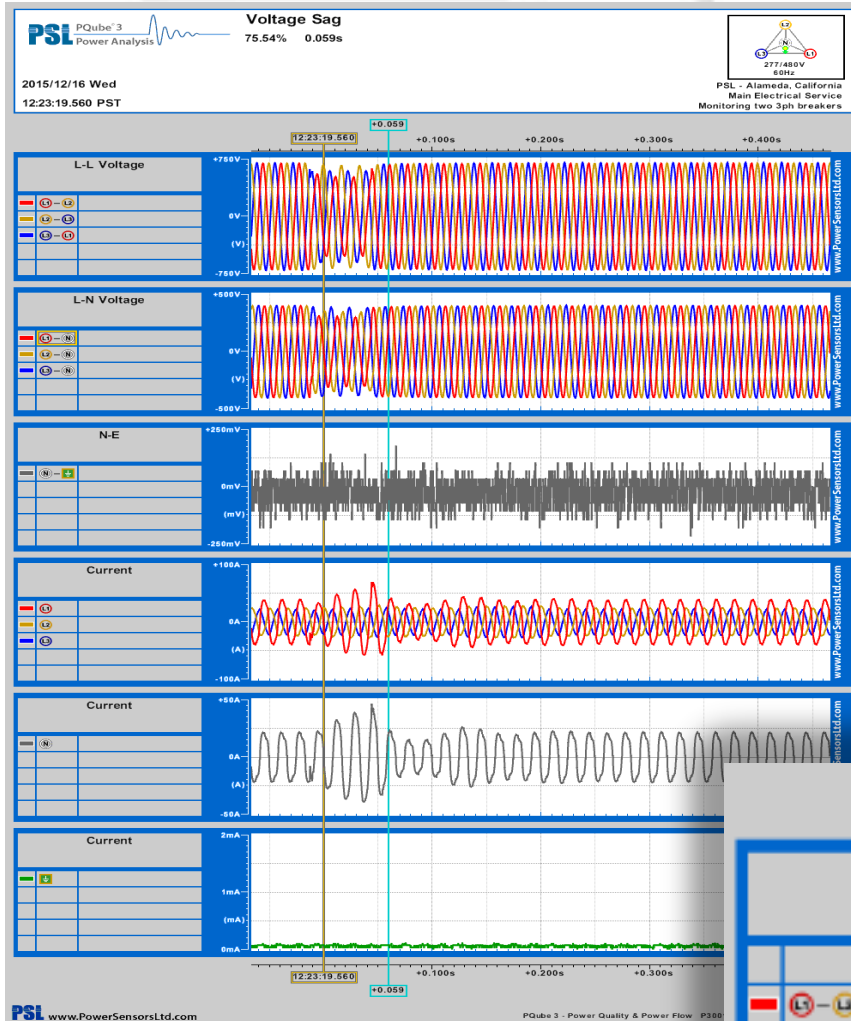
PSL PQube® 3 Power Analysis

Voltage Sag
75.54% 0.059s

2015/12/16 Wed
12:23:19.560 PST

L2 N L3 L1
277/480V
60Hz
PSL - Alameda, California
Main Electrical Service
Monitoring two 3ph breakers

12:23:19.560
+0.059
+0.100s +0.200s +0.300s +0.400s

L-L Voltage
L1 – L2
L2 – L3
L3 – L1
+750V
0V
(V)
-750V
www.PowerSensorsLtd.com

L-N Voltage
L1 – N
L2 – N
L3 – N
+500V
0V
(V)
-500V
www.PowerSensorsLtd.com

N-E
N – ⏚
+250mV
0mV
(mV)
-250mV
www.PowerSensorsLtd.com

Current
L1
L2
L3
+100A
0A
(A)
-100A
www.PowerSensorsLtd.com

Current
N
+50A
0A
(A)
-50A
www.PowerSensorsLtd.com

Current
⏚
2mA
1mA
(mA)
0mA

12:23:19.560
+0.059
+0.100s +0.200s +0.300s

L1 – L

PSL www.PowerSensorsLtd.com
PQube 3 - Power Quality & Power Flow P300